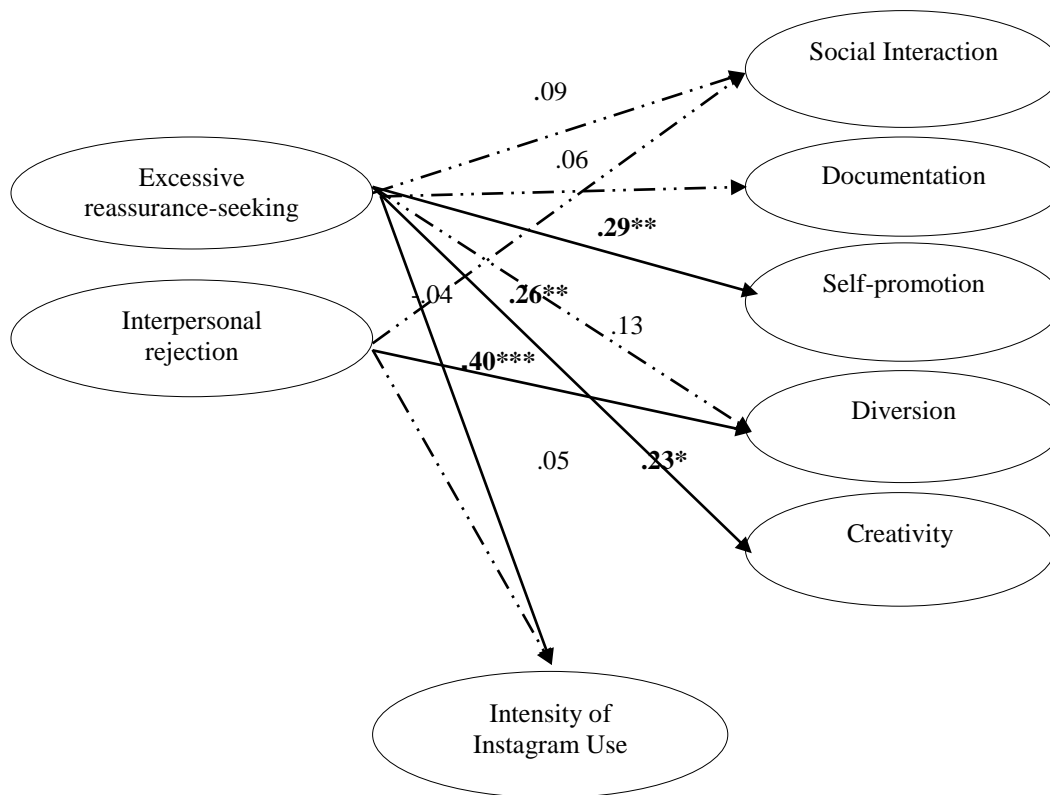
Social Interaction

.09

.06

Excessive reassurance-seeking

Documentation

.29**

Self-promotion

-.04

.26**

Interpersonal rejection

.13

.40***

Diversion

.05

.23*

Creativity

Intensity of Instagram Use